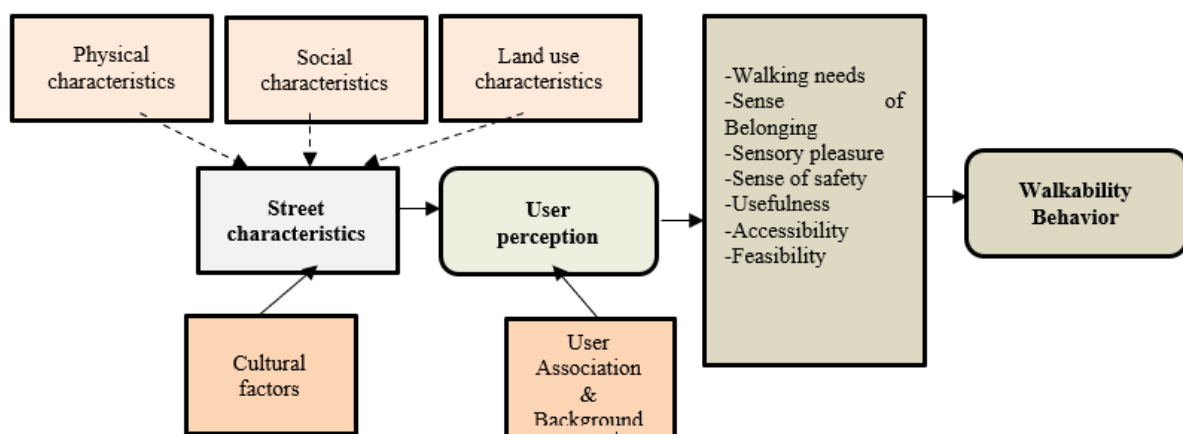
Physical characteristics

Social characteristics

Land use characteristics

Street characteristics

User perception

-Walking needs
-Sense of Belonging
-Sensory pleasure
-Sense of safety
-Usefulness
-Accessibility
-Feasibility

Walkability Behavior

Cultural factors

User Association & Background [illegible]